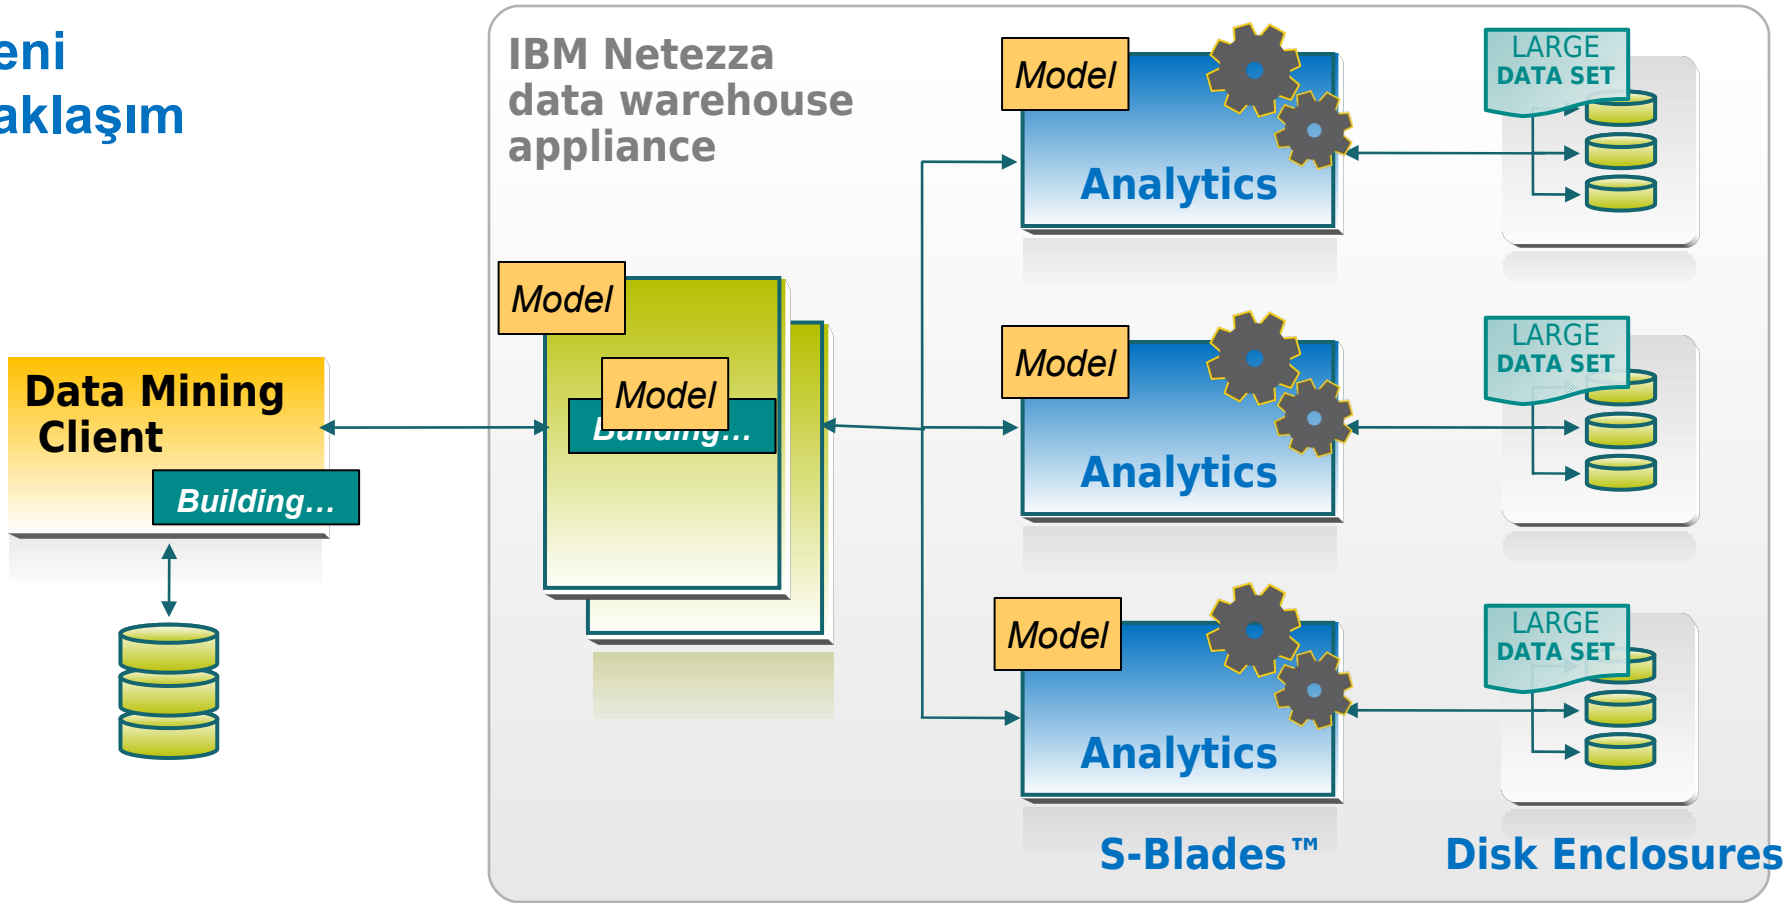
eni
aklaşım

IBM Netezza
data warehouse
appliance

Data Mining
Client

Building…

Model

Model

Building…

Model

Analytics

LARGE
DATA SET

Model

Analytics

LARGE
DATA SET

Model

Analytics

LARGE
DATA SET

S-Blades™

Disk Enclosures